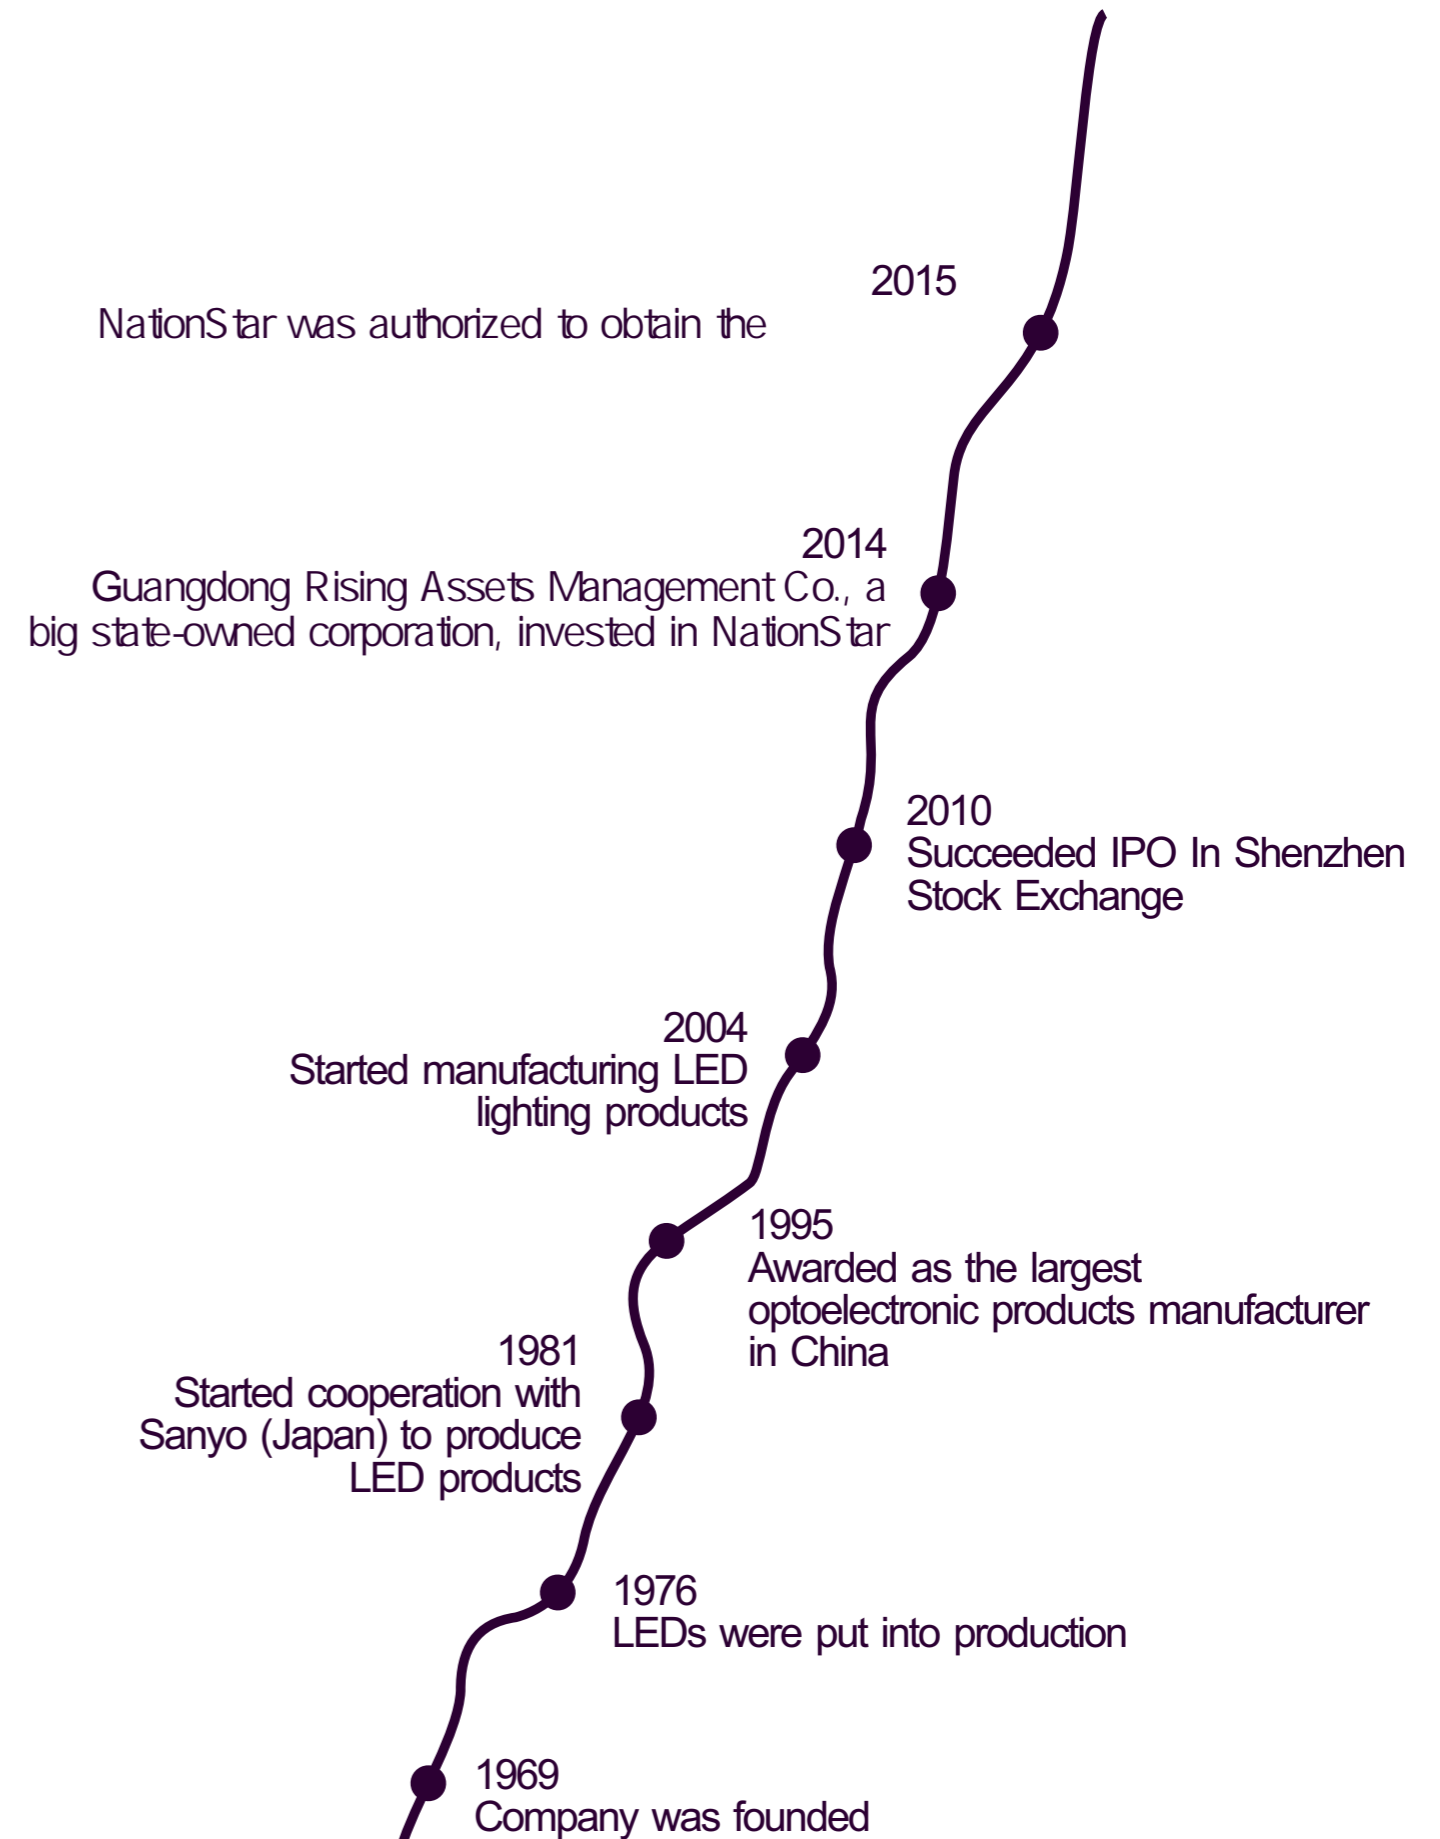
2015
NationStar was authorized to obtain the

2014
Guangdong Rising Assets Management Co., a big state-owned corporation, invested in NationStar

2010
Succeeded IPO In Shenzhen Stock Exchange

2004
Started manufacturing LED lighting products

1995
Awarded as the largest optoelectronic products manufacturer in China

1981
Started cooperation with Sanyo (Japan) to produce LED products

1976
LEDs were put into production

1969
Company was founded